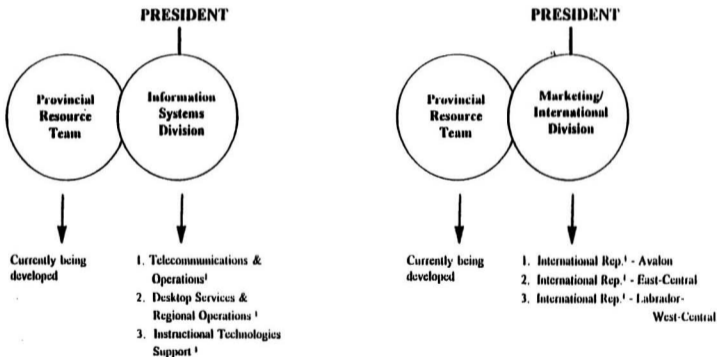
PRESIDENT

Provincial Resource Team

Information Systems Division

Currently being developed

1. Telecommunications & Operations$^1$
2. Desktop Services & Regional Operations $^1$
3. Instructional Technologies Support $^1$

PRESIDENT

Provincial Resource Team

Marketing/ International Division

Currently being developed

1. International Rep.$^1$ - Avalon
2. International Rep.$^1$ - East-Central
3. International Rep.$^1$ - Labrador-West-Central